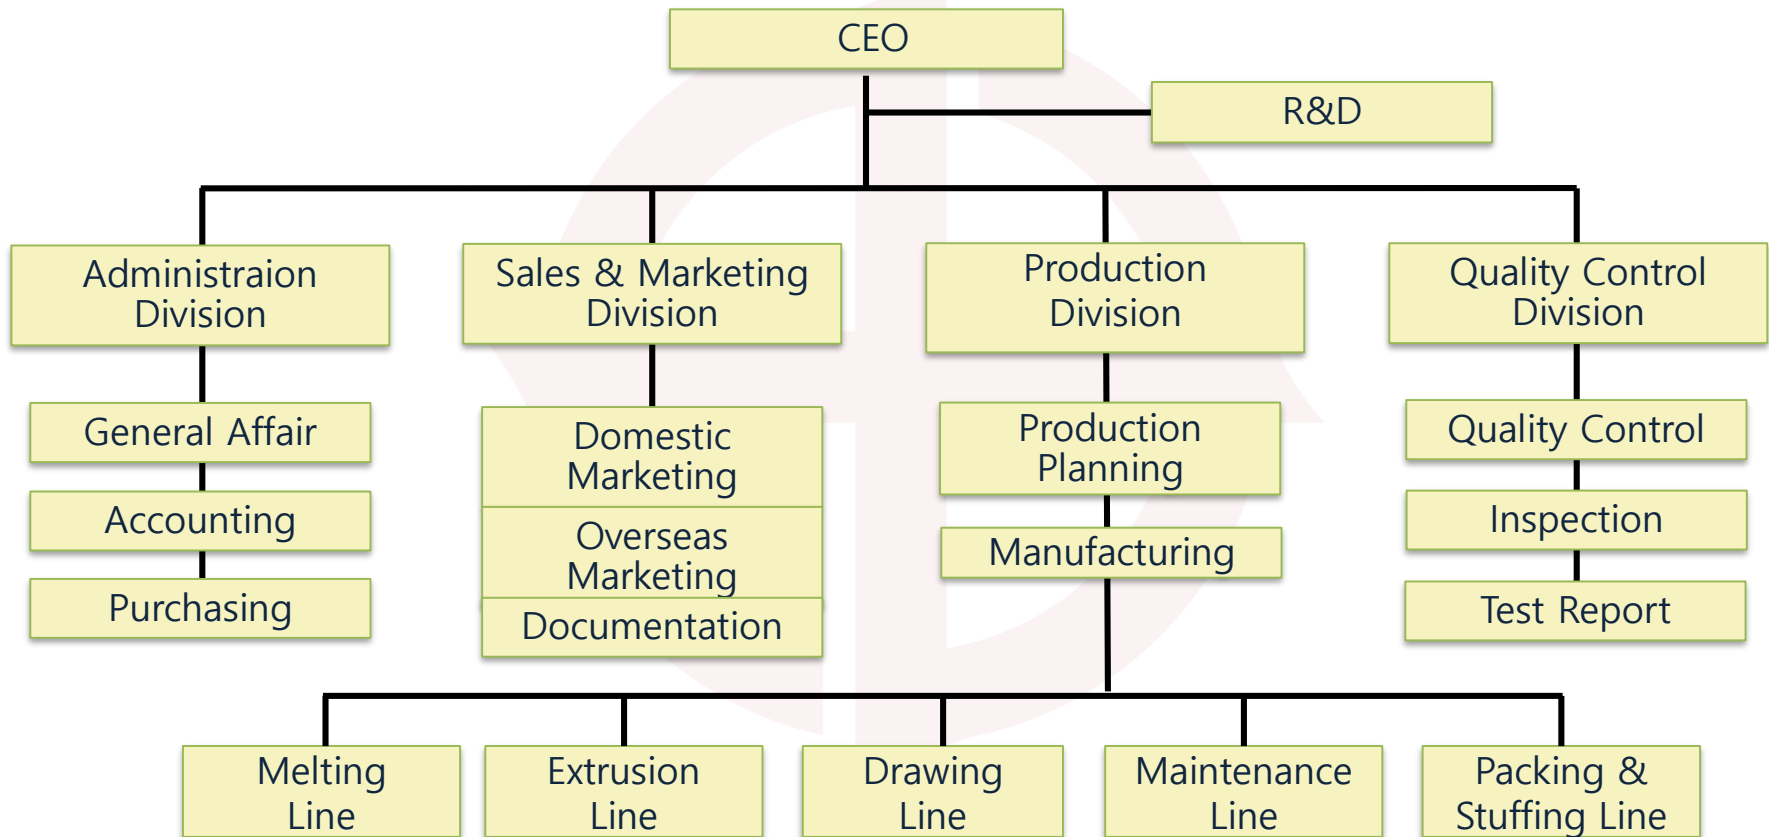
CEO

R&D

Administraion Division

General Affair

Accounting

Purchasing

Sales & Marketing Division

Domestic Marketing

Overseas Marketing

Documentation

Production Division

Production Planning

Manufacturing

Quality Control Division

Quality Control

Inspection

Test Report

Melting Line

Extrusion Line

Drawing Line

Maintenance Line

Packing & Stuffing Line